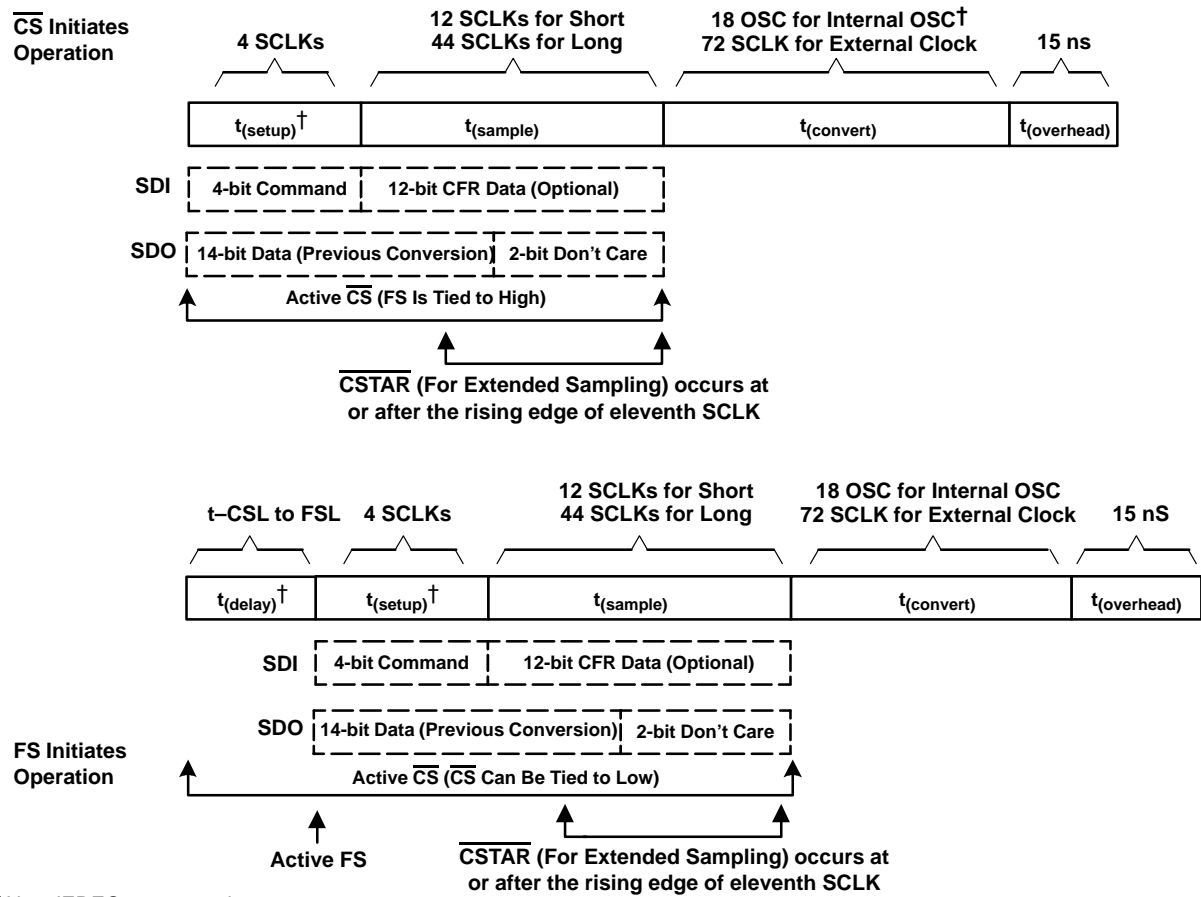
$\overline{CS}$ Initiates Operation

4 SCLKs

12 SCLKs for Short
44 SCLKs for Long

18 OSC for Internal OSC†
72 SCLK for External Clock

15 ns

$t_{(setup)}$†

$t_{(sample)}$

$t_{(convert)}$

$t_{(overhead)}$

SDI

4-bit Command

12-bit CFR Data (Optional)

SDO

14-bit Data (Previous Conversion)

2-bit Don't Care

Active $\overline{CS}$ (FS Is Tied to High)

$\overline{CSTAR}$ (For Extended Sampling) occurs at or after the rising edge of eleventh SCLK

t–CSL to FSL

4 SCLKs

12 SCLKs for Short
44 SCLKs for Long

18 OSC for Internal OSC
72 SCLK for External Clock

15 nS

$t_{(delay)}$†

$t_{(setup)}$†

$t_{(sample)}$

$t_{(convert)}$

$t_{(overhead)}$

SDI

4-bit Command

12-bit CFR Data (Optional)

SDO

14-bit Data (Previous Conversion)

2-bit Don't Care

FS Initiates Operation

Active $\overline{CS}$ ($\overline{CS}$ Can Be Tied to Low)

Active FS

$\overline{CSTAR}$ (For Extended Sampling) occurs at or after the rising edge of eleventh SCLK